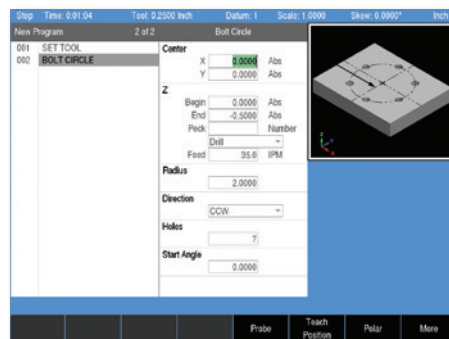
Stop Time: 0:01:04 Tool: 0.2500 Inch Datum: 1 Scale: 1.0000 Skew: 0.0000° Inch

New Program 2 of 2 Bolt Circle

001 SET TOOL
002 BOLT CIRCLE

Center
X 0.0000 Abs
Y 0.0000 Abs

Z
Begin 0.0000 Abs
End -0.5000 Abs
Peck Number
Drill
Feed 35.0 IPM

Radius
2.0000

Direction
CCW

Holes
7

Start Angle
0.0000

Probe
Teach Position
Polar
More